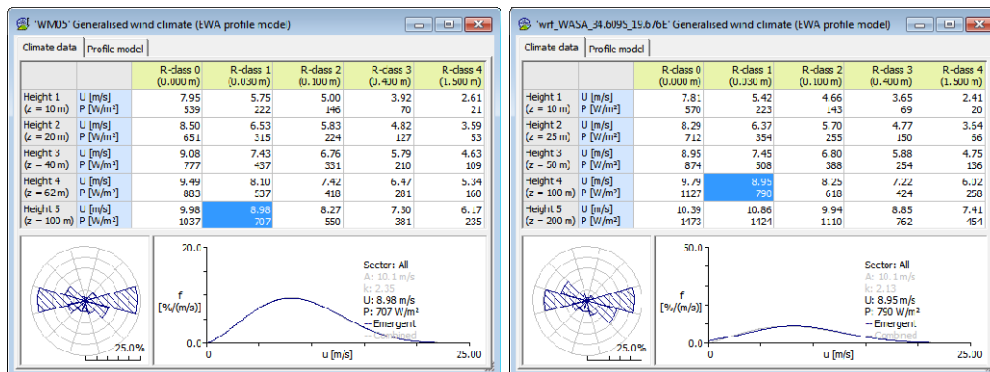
'WM05' Generalised wind climate (EWA profile model)

Climate data | Profile model

| | | R-class 0 (0.000 m) | R-class 1 (0.030 m) | R-class 2 (0.100 m) | R-class 3 (0.400 m) | R-class 4 (1.500 m) |
|---|---|---|---|---|---|---|
| Height 1 (z = 10 m) | U [m/s] P [W/m²] | 7.95 539 | 5.75 222 | 5.00 146 | 3.92 70 | 2.61 21 |
| Height 2 (z = 20 m) | U [m/s] P [W/m²] | 8.50 651 | 6.53 315 | 5.83 224 | 4.82 127 | 3.59 53 |
| Height 3 (z = 40 m) | U [m/s] P [W/m²] | 9.08 777 | 7.43 437 | 6.76 331 | 5.79 210 | 4.63 109 |
| Height 4 (z = 62 m) | U [m/s] P [W/m²] | 9.49 883 | 8.10 537 | 7.42 418 | 6.47 281 | 5.34 160 |
| Height 5 (z = 100 m) | U [m/s] P [W/m²] | 9.98 1037 | 8.98 707 | 8.27 550 | 7.30 381 | 6.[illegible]7 235 |

25.0%

f [%/(m/s)]

0 u [m/s] 25.00

Sector: All
A: 10.1 m/s
k: 2.35
U: 8.98 m/s
P: 707 W/m²
Emergent
Combined

'wrf_WASA_34.6095_19.6/6E' Generalised wind climate (EWA profile model)

Climate data | Profile model

| | | R-class 0 (0.000 m) | R-class 1 (0.030 m) | R-class 2 (0.100 m) | R-class 3 (0.400 m) | R-class 4 (1.500 m) |
|---|---|---|---|---|---|---|
| Height 1 (z = 10 m) | U [m/s] P [W/m²] | 7.81 570 | 5.42 223 | 4.66 143 | 3.65 69 | 2.41 20 |
| Height 2 (z = 25 m) | U [m/s] P [W/m²] | 8.29 712 | 6.37 354 | 5.70 255 | 4.77 150 | 3.54 56 |
| Height 3 (z = 50 m) | U [m/s] P [W/m²] | 8.95 874 | 7.45 508 | 6.80 388 | 5.88 254 | 4.75 136 |
| Height 4 (z = 100 m) | U [m/s] P [W/m²] | 9.79 1127 | 8.95 790 | 8.25 618 | 7.22 424 | 6.32 258 |
| Height 5 (z = 200 m) | U [m/s] P [W/m²] | 10.39 1473 | 10.86 1424 | 9.94 1110 | 8.85 762 | 7.41 454 |

25.0%

50.0

f [%/(m/s)]

0 u [m/s] 25.00

Sector: All
A: 10.1 m/s
k: 2.13
U: 8.95 m/s
P: 790 W/m²
Emergent
Combined